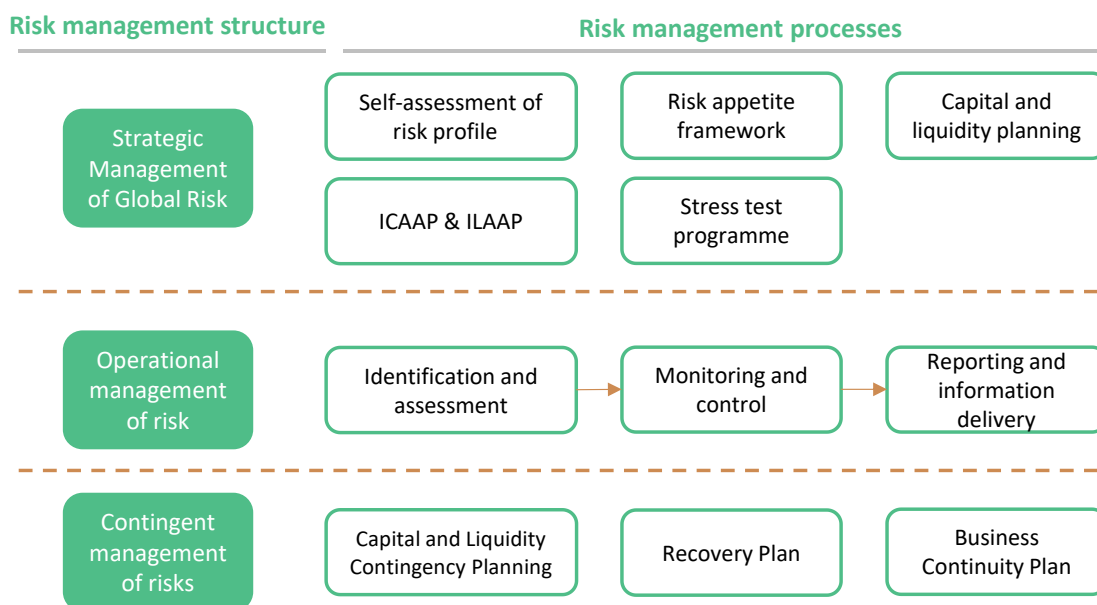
Risk management structure

Risk management processes

Strategic Management of Global Risk

Self-assessment of risk profile

Risk appetite framework

Capital and liquidity planning

ICAAP & ILAAP

Stress test programme

Operational management of risk

Identification and assessment

Monitoring and control

Reporting and information delivery

Contingent management of risks

Capital and Liquidity Contingency Planning

Recovery Plan

Business Continuity Plan